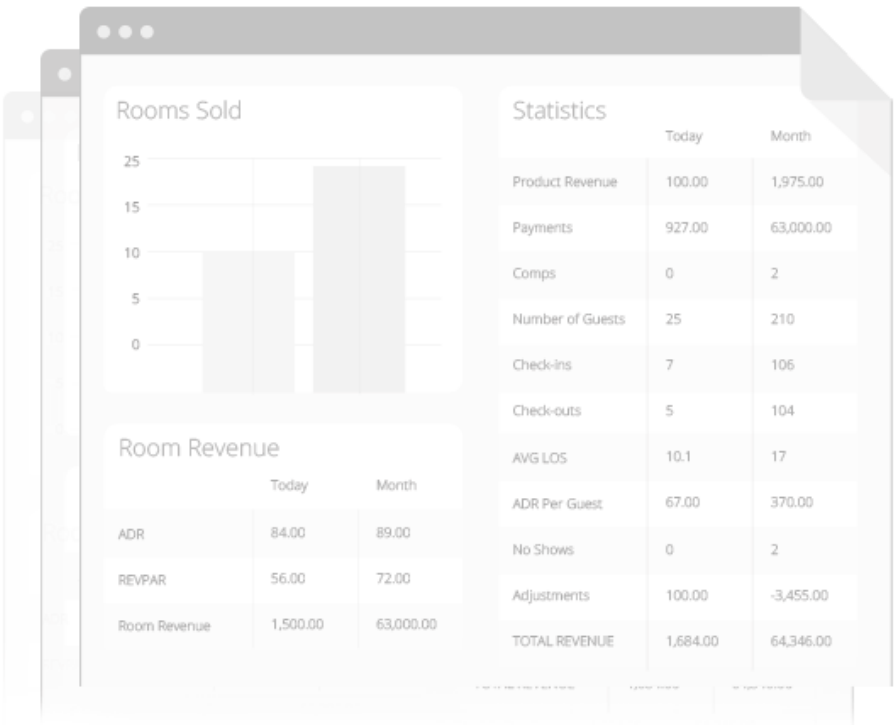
Rooms Sold

25
15
10
5
0

Room Revenue

| | Today | Month |
|---|---|---|
| ADR | 84.00 | 89.00 |
| REVPAR | 56.00 | 72.00 |
| Room Revenue | 1,500.00 | 63,000.00 |

Statistics

| | Today | Month |
|---|---|---|
| Product Revenue | 100.00 | 1,975.00 |
| Payments | 927.00 | 63,000.00 |
| Comps | 0 | 2 |
| Number of Guests | 25 | 210 |
| Check-ins | 7 | 106 |
| Check-outs | 5 | 104 |
| AVG LOS | 10.1 | 17 |
| ADR Per Guest | 67.00 | 370.00 |
| No Shows | 0 | 2 |
| Adjustments | 100.00 | -3,455.00 |
| TOTAL REVENUE | 1,684.00 | 64,346.00 |